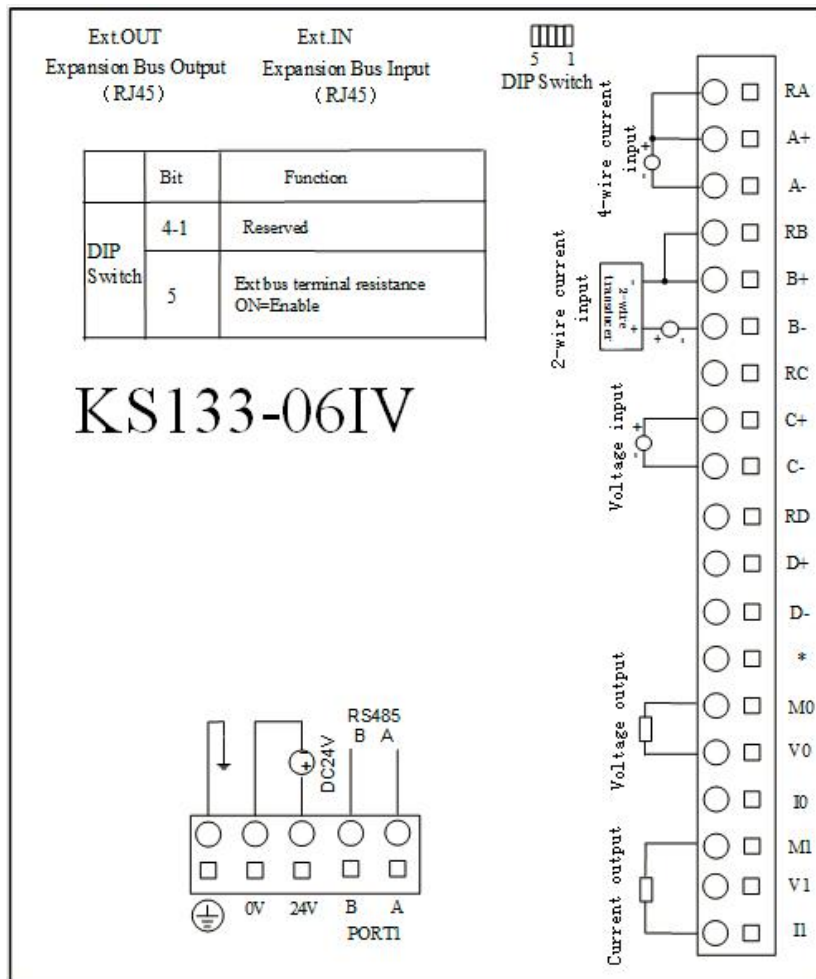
Ext.OUT
Expansion Bus Output
(RJ45)

Ext.IN
Expansion Bus Input
(RJ45)

5 1
DIP Switch

| | Bit | Function |
|---|---|---|
| DIP Switch | 4-1 | Reserved |
| | 5 | Ext bus terminal resistance ON=Enable |

KS133-06IV

4-wire current input
2-wire current input
2-wire transducer
Voltage input
Voltage output
Current output

RA
A+
A-
RB
B+
B-
RC
C+
C-
RD
D+
D-
*
M0
V0
I0
M1
V1
I1

RS485
B A
DC24V

0V 24V B A
PORT1